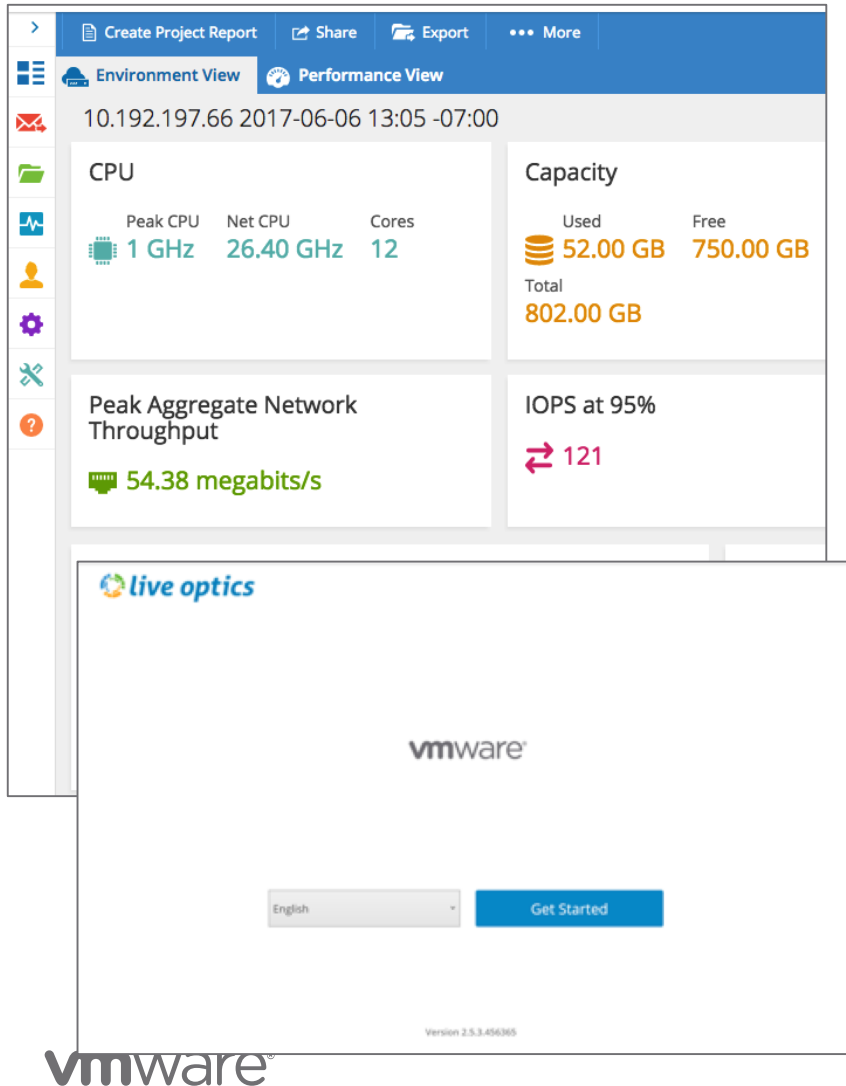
Create Project Report
Share
Export
More

Environment View
Performance View

10.192.197.66 2017-06-06 13:05 -07:00

CPU

| Peak CPU | Net CPU | Cores |
|---|---|---|
| 1 GHz | 26.40 GHz | 12 |

Capacity

| Used | Free |
|---|---|
| 52.00 GB | 750.00 GB |

Total
802.00 GB

Peak Aggregate Network Throughput

54.38 megabits/s

IOPS at 95%

121

live optics

vmware

English

Get Started

Version 2.5.3.456365

vmware